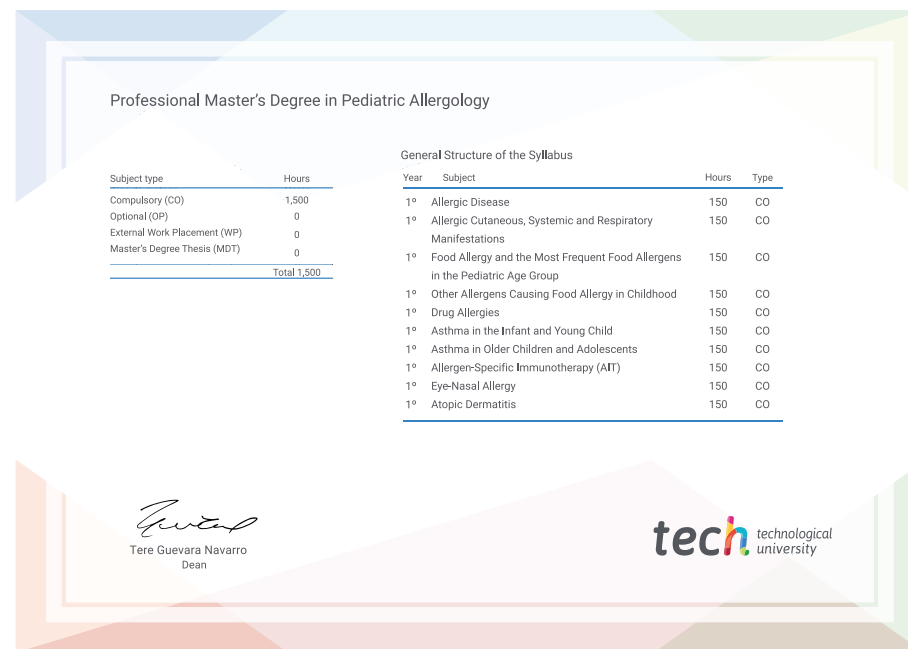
Professional Master's Degree in Pediatric Allergology

| Subject type | Hours |
|---|---|
| Compulsory (CO) | 1,500 |
| Optional (OP) | 0 |
| External Work Placement (WP) | 0 |
| Master's Degree Thesis (MDT) | 0 |
| | Total 1,500 |

General Structure of the Syllabus

| Year | Subject | Hours | Type |
|---|---|---|---|
| 1º | Allergic Disease | 150 | CO |
| 1º | Allergic Cutaneous, Systemic and Respiratory Manifestations | 150 | CO |
| 1º | Food Allergy and the Most Frequent Food Allergens in the Pediatric Age Group | 150 | CO |
| 1º | Other Allergens Causing Food Allergy in Childhood | 150 | CO |
| 1º | Drug Allergies | 150 | CO |
| 1º | Asthma in the Infant and Young Child | 150 | CO |
| 1º | Asthma in Older Children and Adolescents | 150 | CO |
| 1º | Allergen-Specific Immunotherapy (AIT) | 150 | CO |
| 1º | Eye-Nasal Allergy | 150 | CO |
| 1º | Atopic Dermatitis | 150 | CO |

Tere Guevara Navarro
Dean

tech technological university